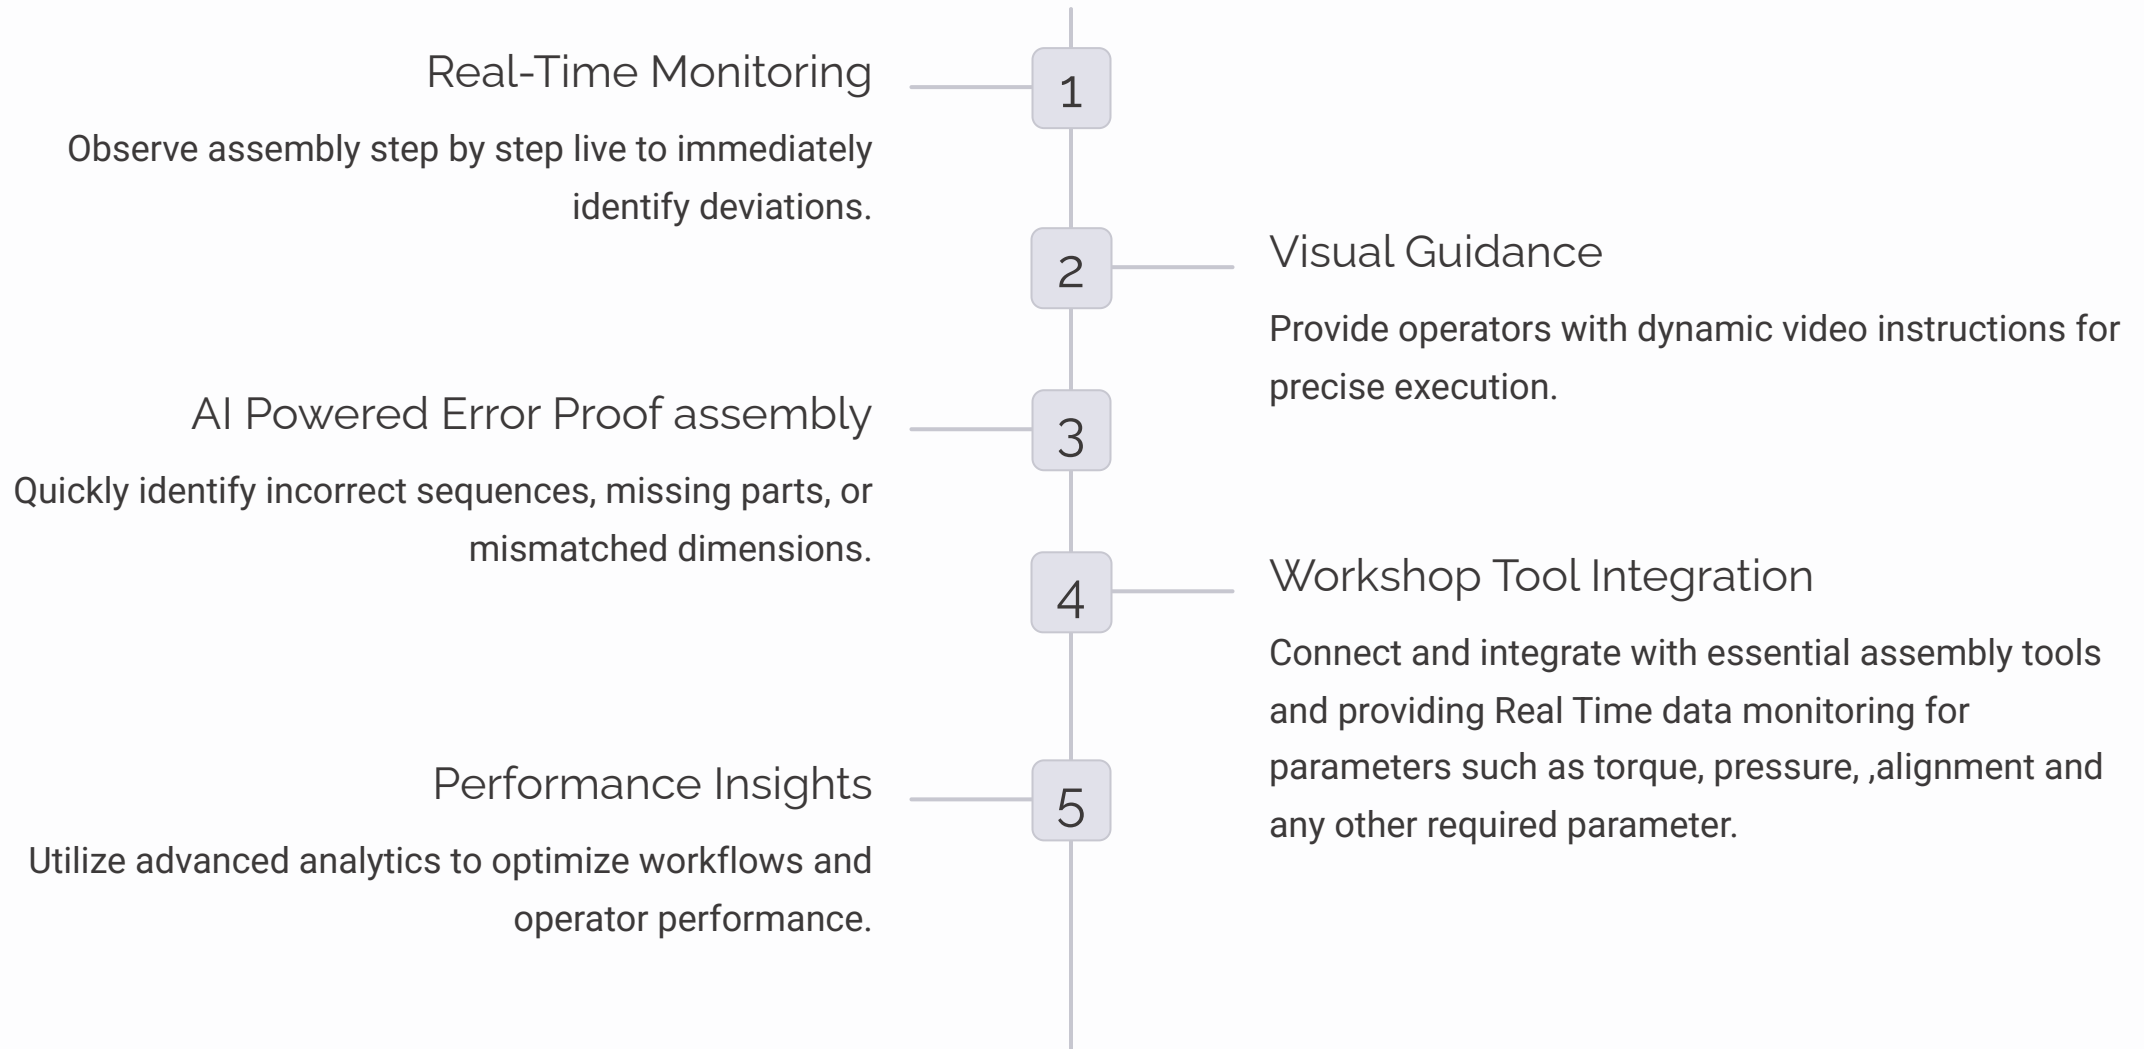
1

Real-Time Monitoring

Observe assembly step by step live to immediately identify deviations.

2

Visual Guidance

Provide operators with dynamic video instructions for precise execution.

3

AI Powered Error Proof assembly

Quickly identify incorrect sequences, missing parts, or mismatched dimensions.

4

Workshop Tool Integration

Connect and integrate with essential assembly tools and providing Real Time data monitoring for parameters such as torque, pressure, ,alignment and any other required parameter.

5

Performance Insights

Utilize advanced analytics to optimize workflows and operator performance.